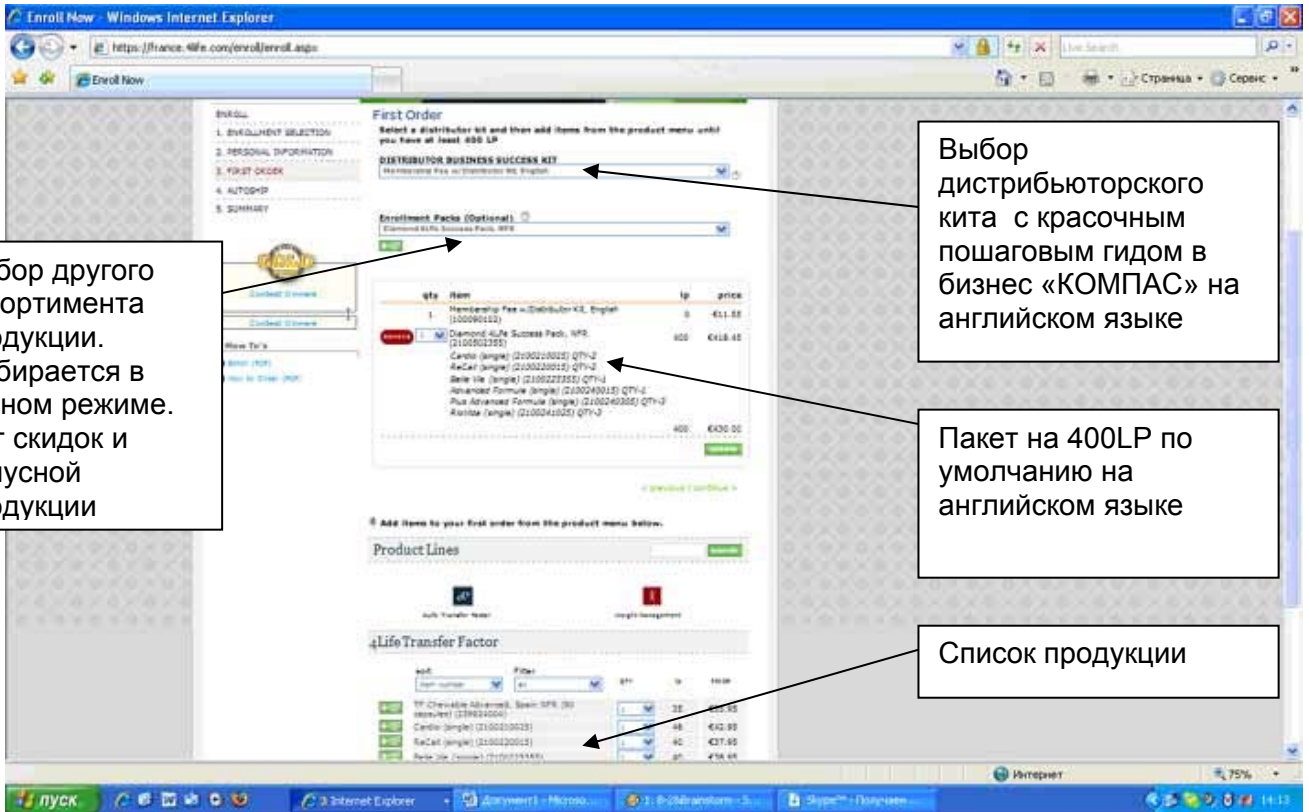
Enroll Now - Windows Internet Explorer
https://france.4life.com/enroll/enroll.aspx
Live Search
Enroll Now
Страница • Сервис •

ENROLL
1. ENROLLMENT SELECTION
2. PERSONAL INFORMATION
3. FIRST ORDER
4. AUTOSHIP
5. SUMMARY

How To's

First Order
Select a distributor kit and then add items from the product menu until you have at least 400 LP
DISTRIBUTOR BUSINESS SUCCESS KIT
Membership Fee w/Distributor Kit, English

Enrollment Packs (Optional)
Diamond 4Life Success Pack, NFR

| qty | item | lp | price |
|---|---|---|---|
| 1 | Membership Fee w/Distributor Kit, English (100090102) | 0 | €11.55 |
| 1 | Diamond 4Life Success Pack, NFR (2100502355) | 400 | €418.45 |

Cardio (single) (2100210015) QTY-2
ReCall (single) (2100220015) QTY-2
Belle Vie (single) (2100225555) QTY-1
Advanced Formula (single) (2100240015) QTY-1
Plus Advanced Formula (single) (2100240305) QTY-2
Riovida (single) (2100241025) QTY-3

400 €430.00

« previous | continue »

Add items to your first order from the product menu below.

Product Lines

4Life Transfer Factor

sort
Filter

| qty | lp | price |
|---|---|---|
| TF Chewable Advanced, Spain NFR (90 capsules) (2390024004) | 35 | €33.95 |
| Cardio (single) (2100210015) | 48 | €42.95 |
| ReCall (single) (2100220015) | 40 | €37.95 |
| Belle Vie (single) (2100225555) | 40 | €36.95 |

Выбор дистрибьюторского кита с красочным пошаговым гидом в бизнес «КОМПАС» на английском языке

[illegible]бор другого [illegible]ортимента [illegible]дукции. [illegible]бирается в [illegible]ном режиме. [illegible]т скидок и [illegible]усной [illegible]дукции

Пакет на 400LP по умолчанию на английском языке

Список продукции

Интернет
75%
пуск
3 Internet Explorer
Документ1 - Microso...
Skype™ - Получаем...
14:13